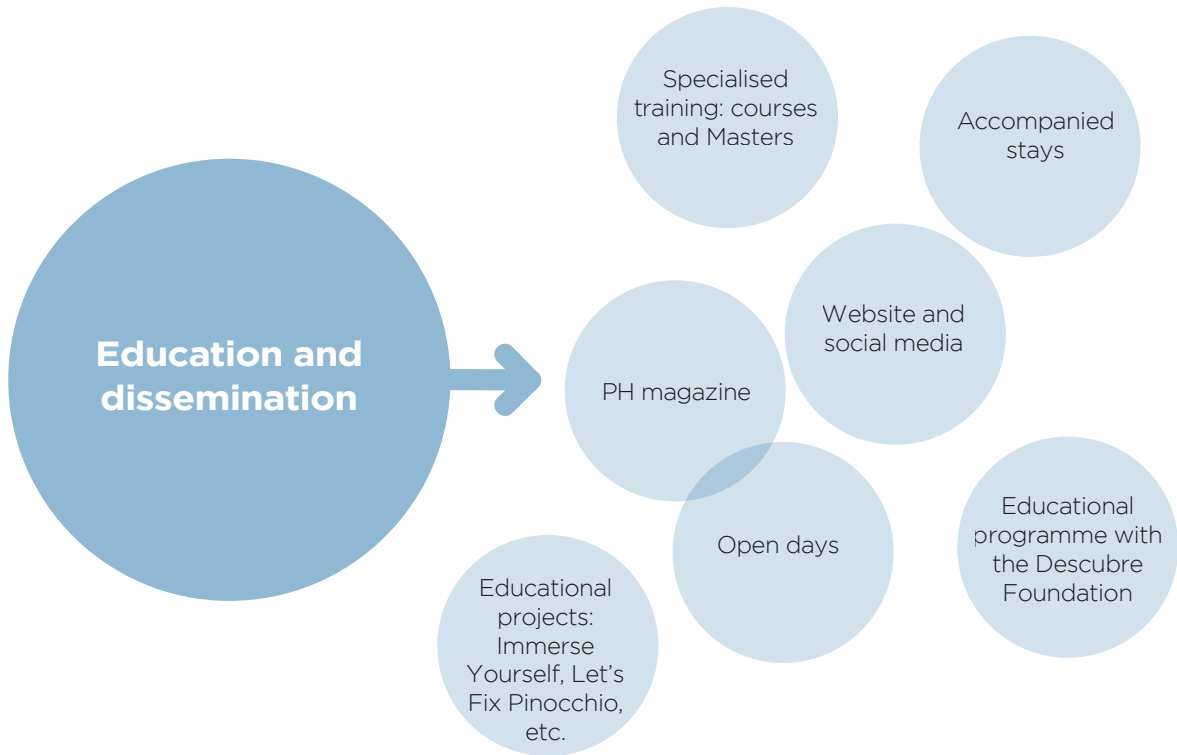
Education and dissemination

Specialised training: courses and Masters

Accompanied stays

Website and social media

PH magazine

Open days

Educational programme with the Descubre Foundation

Educational projects: Immerse Yourself, Let's Fix Pinocchio, etc.